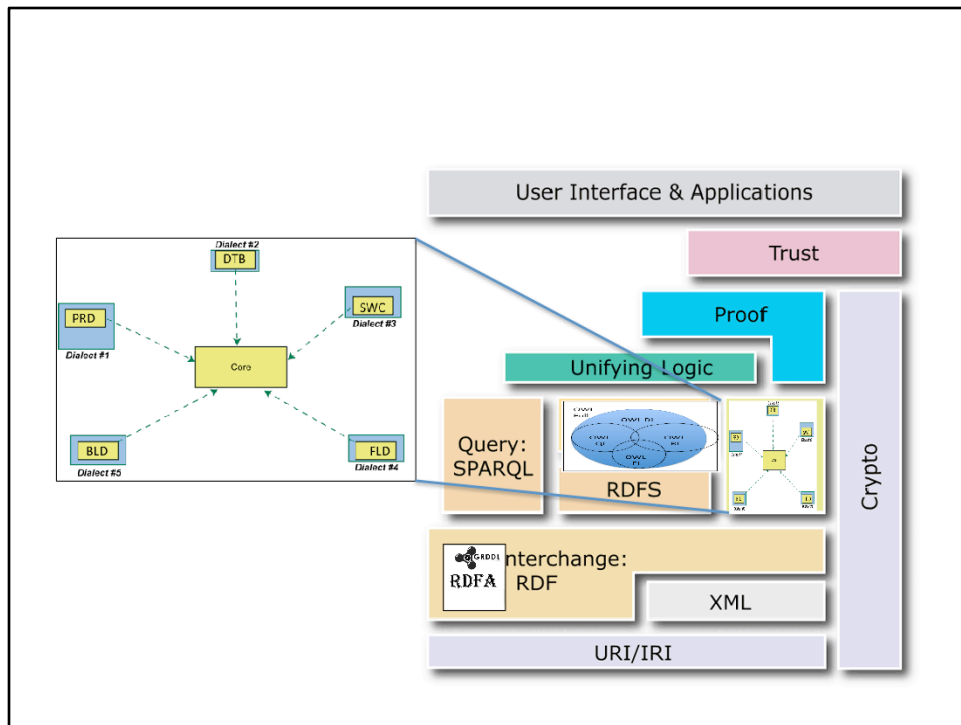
Dialect #2
DTB
PRD
Dialect #1
SWC
Dialect #3
Core
BLD
Dialect #5
FLD
Dialect #4

User Interface & Applications
Trust
Proof
Unifying Logic
Query: SPARQL
OWL Full
OWL DL
OWL Lite
OWL DL
OWL RL
RDFS
Crypto
GRDDL
RDFA
Interchange: RDF
XML
URI/IRI